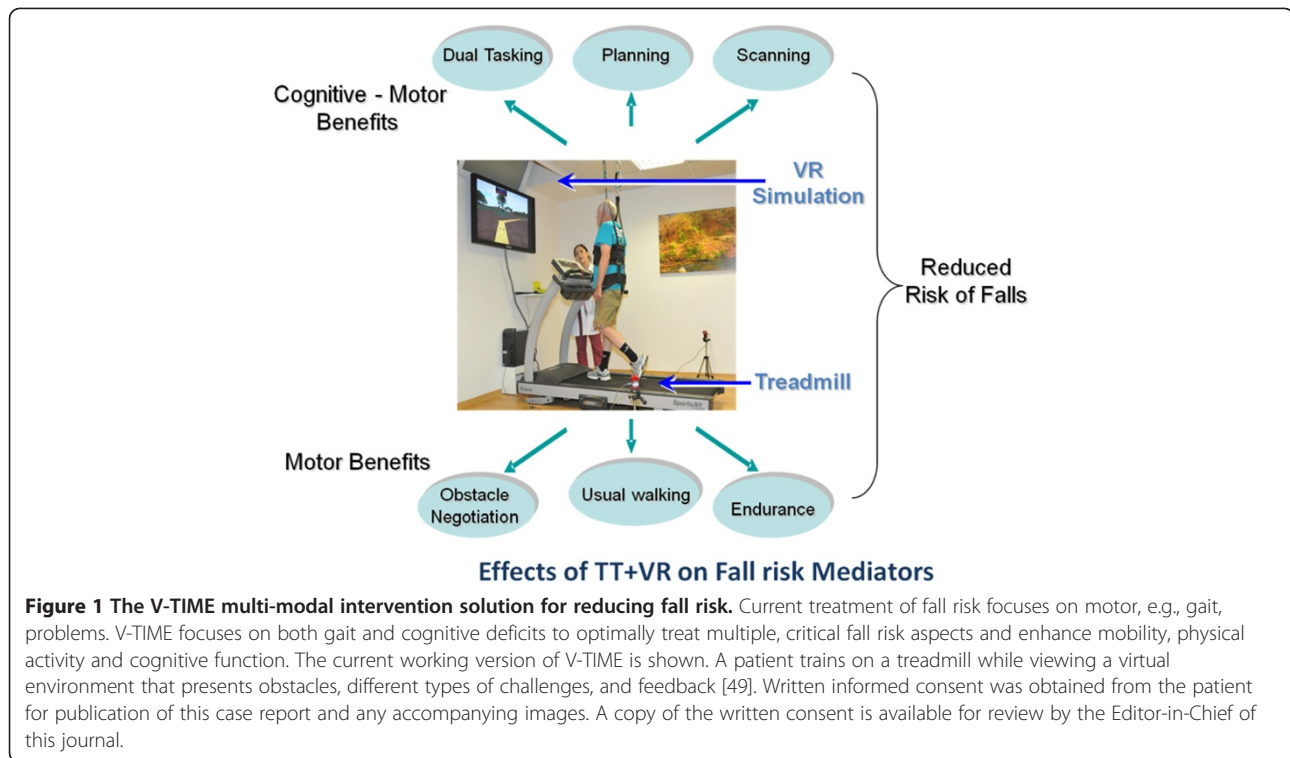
Dual Tasking

Planning

Scanning

Cognitive - Motor Benefits

VR Simulation

Reduced Risk of Falls

Treadmill

Motor Benefits

Obstacle Negotiation

Usual walking

Endurance

Effects of TT+VR on Fall risk Mediators

**Figure 1 The V-TIME multi-modal intervention solution for reducing fall risk.** Current treatment of fall risk focuses on motor, e.g., gait, problems. V-TIME focuses on both gait and cognitive deficits to optimally treat multiple, critical fall risk aspects and enhance mobility, physical activity and cognitive function. The current working version of V-TIME is shown. A patient trains on a treadmill while viewing a virtual environment that presents obstacles, different types of challenges, and feedback [49]. Written informed consent was obtained from the patient for publication of this case report and any accompanying images. A copy of the written consent is available for review by the Editor-in-Chief of this journal.